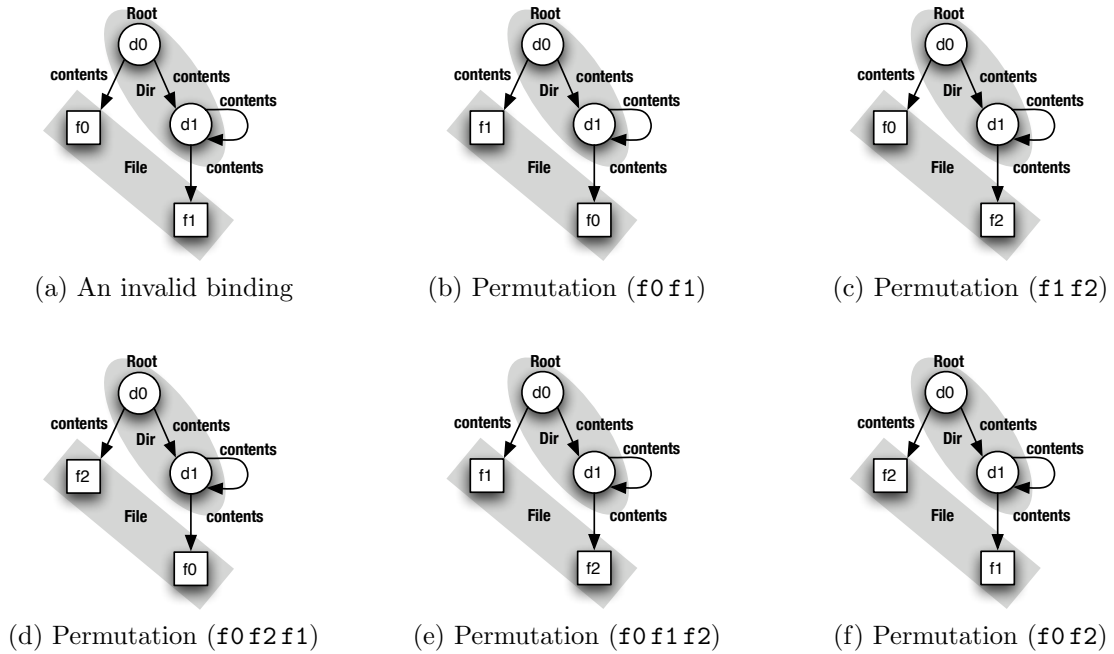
Root
d0
contents
contents
Dir
contents
f0
d1
File
contents
f1

(a) An invalid binding

Root
d0
contents
contents
Dir
contents
f1
d1
File
contents
f0

(b) Permutation (f0 f1)

Root
d0
contents
contents
Dir
contents
f0
d1
File
contents
f2

(c) Permutation (f1 f2)

Root
d0
contents
contents
Dir
contents
f2
d1
File
contents
f0

(d) Permutation (f0 f2 f1)

Root
d0
contents
contents
Dir
contents
f1
d1
File
contents
f2

(e) Permutation (f0 f1 f2)

Root
d0
contents
contents
Dir
contents
f2
d1
File
contents
f1

(f) Permutation (f0 f2)